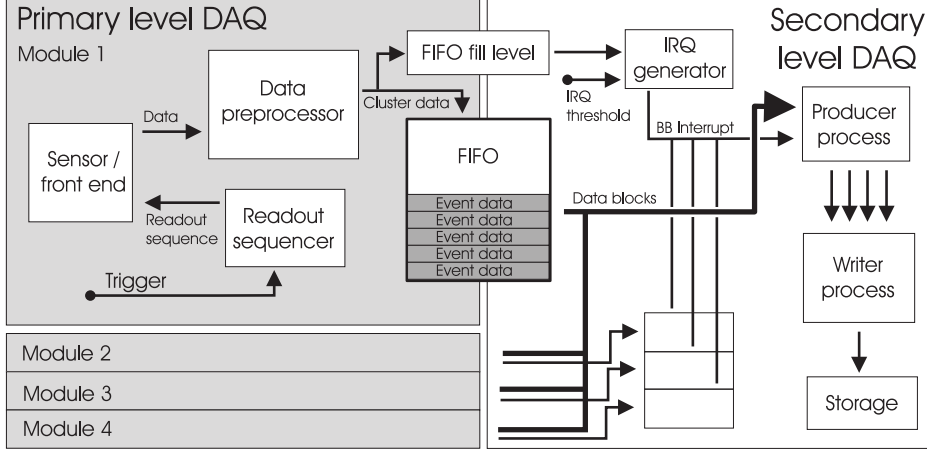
Primary level DAQ

Module 1

Data

Data preprocessor

Cluster data

FIFO fill level

IRQ generator

IRQ threshold

Secondary level DAQ

Sensor / front end

FIFO

Event data
Event data
Event data
Event data
Event data

BB Interrupt

Producer process

Readout sequence

Readout sequencer

Data blocks

Trigger

Writer process

Module 2

Module 3

Module 4

Storage